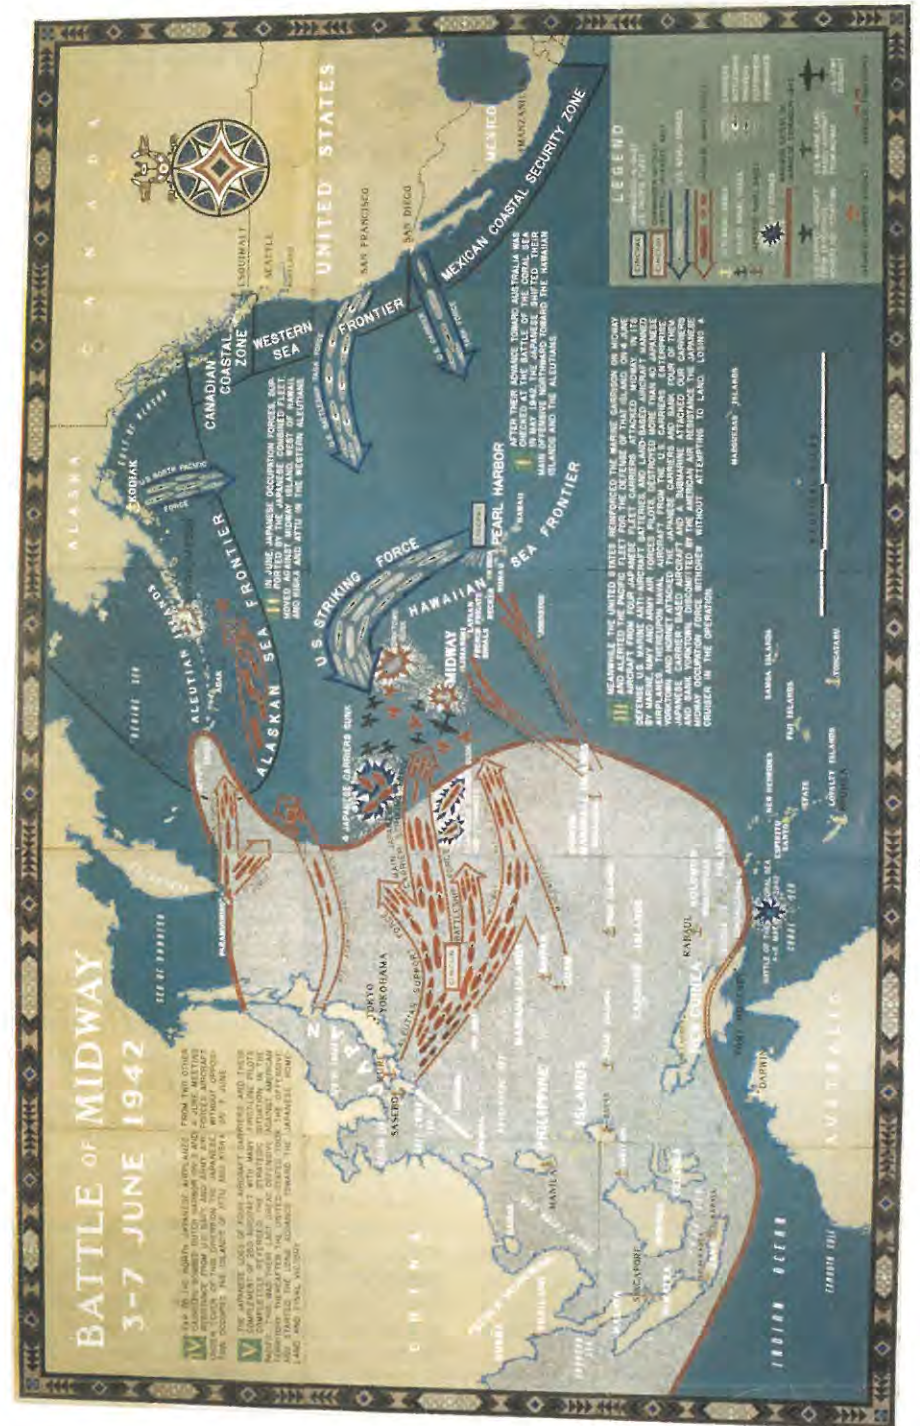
BATTLE OF MIDWAY
3-7 JUNE 1942

IV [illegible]

V THE JAPANESE LOSS OF FOUR AIRCRAFT CARRIERS AND THEIR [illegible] COMPLETELY REVERSED THE STRATEGIC SITUATION IN THE PACIFIC. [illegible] AND STARTED THE LONG ADVANCE TOWARD THE JAPANESE HOMELAND AND FINAL VICTORY.

CANADA
ALASKA
KODIAK
U.S. NORTH PACIFIC FORCE
ALEUTIAN ISLANDS
BERING SEA
ALASKAN SEA FRONTIER
CANADIAN COASTAL ZONE
WESTERN SEA FRONTIER
ESQUIMALT
SEATTLE
UNITED STATES
SAN FRANCISCO
SAN DIEGO
MEXICAN COASTAL SECURITY ZONE
MEXICO
MANZANILLO

II IN JUNE JAPANESE OCCUPATION FORCES, SUPPORTED BY A STRIKING FORCE, MOVED AGAINST MIDWAY ISLAND, WEST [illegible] AND KISKA AND ATTU IN THE WESTERN ALEUTIANS

I AFTER THEIR ADVANCE TOWARD AUSTRALIA WAS CHECKED AT THE BATTLE OF THE CORAL SEA IN MAY 1942, THE JAPANESE SHIFTED THEIR MAIN OFFENSIVE NORTHEASTWARD TOWARD THE HAWAIIAN ISLANDS AND THE ALEUTIANS

U.S. STRIKING FORCE
HAWAIIAN SEA FRONTIER
PEARL HARBOR
MIDWAY
4 JAPANESE CARRIERS SUNK

III MEANWHILE THE UNITED STATES REINFORCED THE MARINE GARRISON ON MIDWAY AND ALERTED THE PACIFIC FLEET FOR THE DEFENSE OF THAT ISLAND. ON 4 JUNE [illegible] ATTACKED MIDWAY. IN ITS DEFENSE U.S. MARINE AND ARMY AIRCRAFT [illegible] ENTERPRISE, YORKTOWN AND HORNET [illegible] JAPANESE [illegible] WITHDREW WITHOUT ATTEMPTING TO LAND, LOSING A CRUISER IN THE OPERATION

LEGEND

CHINA
JAPAN
TOKYO
YOKOHAMA
SASEBO
MANILA
PHILIPPINE ISLANDS
SINGAPORE
BATTLESHIP
MARIANAS ISLANDS
CAROLINE ISLANDS
MARSHALL ISLANDS
RABAUL
NEW GUINEA
SOLOMONS
PORT MORESBY
DARWIN
CORAL SEA
BATTLE OF THE CORAL SEA
NEW HEBRIDES
ESPIRITU SANTO
FIJI ISLANDS
SAMOA ISLANDS
LOYALTY ISLANDS
NOUMEA
TONGATABU
MARQUESAS ISLANDS
AUSTRALIA
INDIAN OCEAN
SEA OF OKHOTSK
PARAMUSHIRO